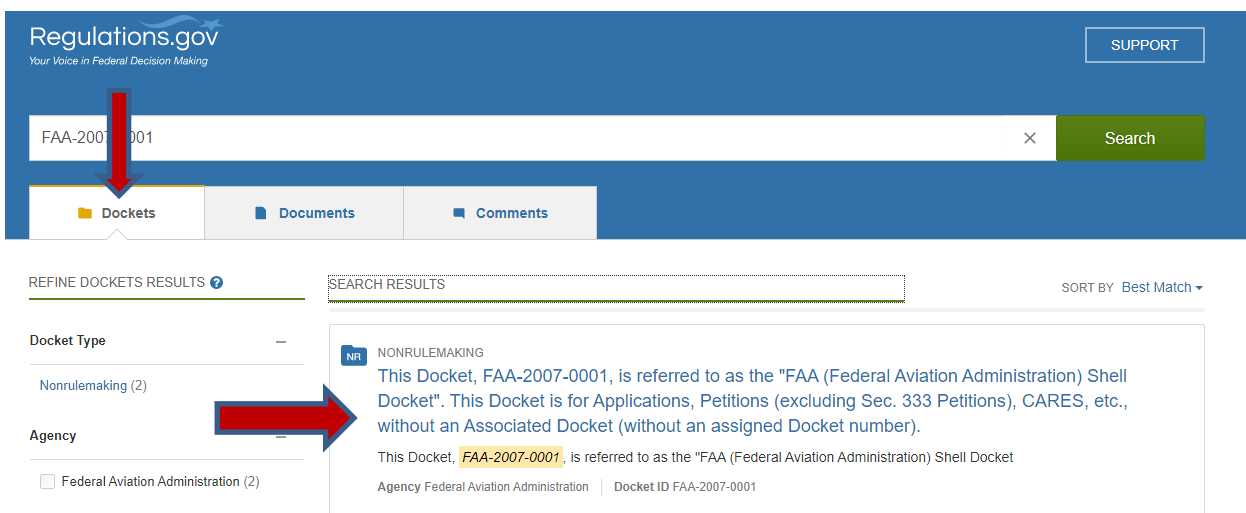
Regulations.gov
Your Voice in Federal Decision Making

SUPPORT

FAA-2007-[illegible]001

Search

Dockets

Documents

Comments

REFINE DOCKETS RESULTS

Docket Type

Nonrulemaking (2)

Agency

Federal Aviation Administration (2)

SEARCH RESULTS

SORT BY Best Match

NR

NONRULEMAKING

This Docket, FAA-2007-0001, is referred to as the "FAA (Federal Aviation Administration) Shell Docket". This Docket is for Applications, Petitions (excluding Sec. 333 Petitions), CARES, etc., without an Associated Docket (without an assigned Docket number).

This Docket, FAA-2007-0001, is referred to as the "FAA (Federal Aviation Administration) Shell Docket

Agency Federal Aviation Administration

Docket ID FAA-2007-0001